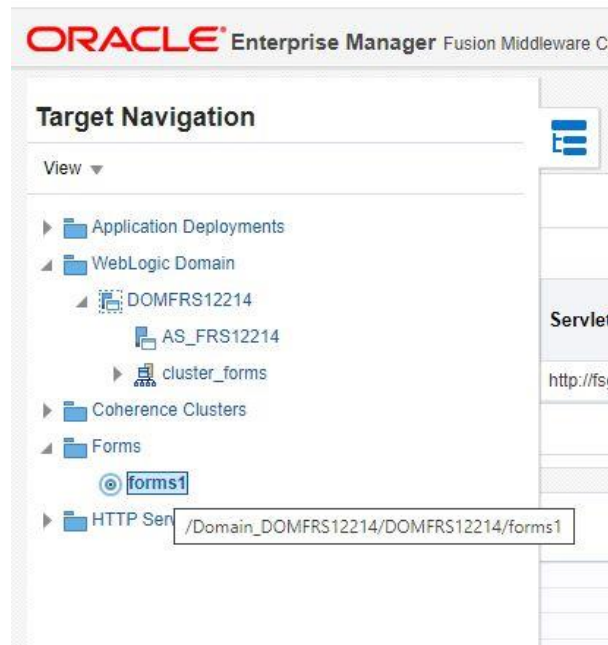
ORACLE® Enterprise Manager Fusion Middleware C

Target Navigation

View ▾

Application Deployments
WebLogic Domain
DOMFRS12214
AS_FRS12214
cluster_forms
Coherence Clusters
Forms
forms1
HTTP Ser

/Domain_DOMFRS12214/DOMFRS12214/forms1

Servlet

http://fs